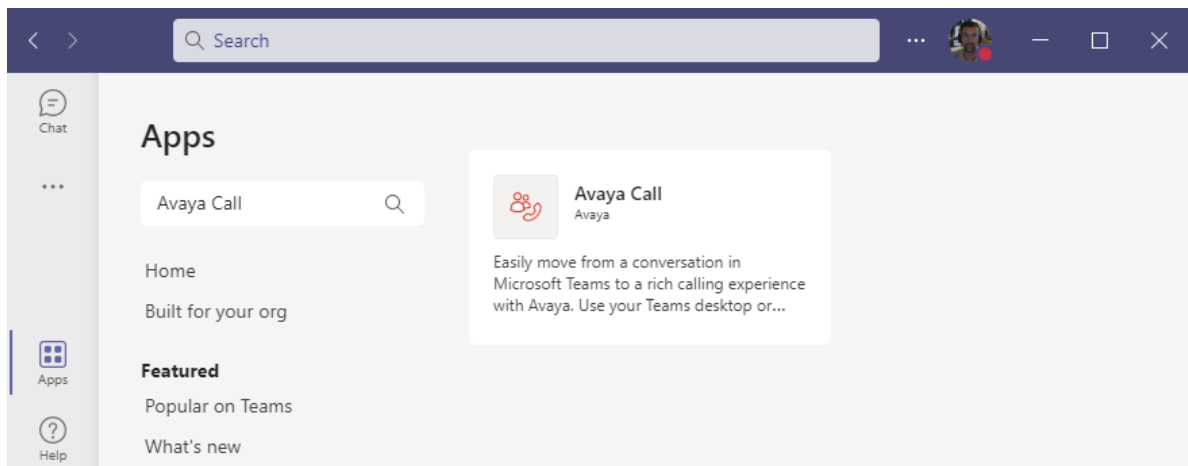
Search

...

Chat

...

Apps

Help

Apps

Avaya Call

Home

Built for your org

Featured

Popular on Teams

What's new

Avaya Call
Avaya

Easily move from a conversation in Microsoft Teams to a rich calling experience with Avaya. Use your Teams desktop or...